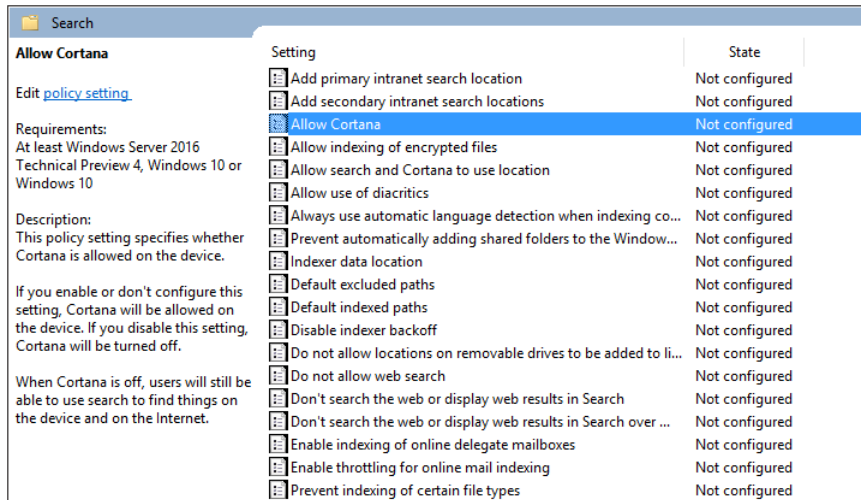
Search

Allow Cortana

Edit policy setting

Requirements:
At least Windows Server 2016 Technical Preview 4, Windows 10 or Windows 10

Description:
This policy setting specifies whether Cortana is allowed on the device.

If you enable or don't configure this setting, Cortana will be allowed on the device. If you disable this setting, Cortana will be turned off.

When Cortana is off, users will still be able to use search to find things on the device and on the Internet.

| Setting | State |
|---|---|
| Add primary intranet search location | Not configured |
| Add secondary intranet search locations | Not configured |
| Allow Cortana | Not configured |
| Allow indexing of encrypted files | Not configured |
| Allow search and Cortana to use location | Not configured |
| Allow use of diacritics | Not configured |
| Always use automatic language detection when indexing co... | Not configured |
| Prevent automatically adding shared folders to the Window... | Not configured |
| Indexer data location | Not configured |
| Default excluded paths | Not configured |
| Default indexed paths | Not configured |
| Disable indexer backoff | Not configured |
| Do not allow locations on removable drives to be added to li... | Not configured |
| Do not allow web search | Not configured |
| Don't search the web or display web results in Search | Not configured |
| Don't search the web or display web results in Search over ... | Not configured |
| Enable indexing of online delegate mailboxes | Not configured |
| Enable throttling for online mail indexing | Not configured |
| Prevent indexing of certain file types | Not configured |